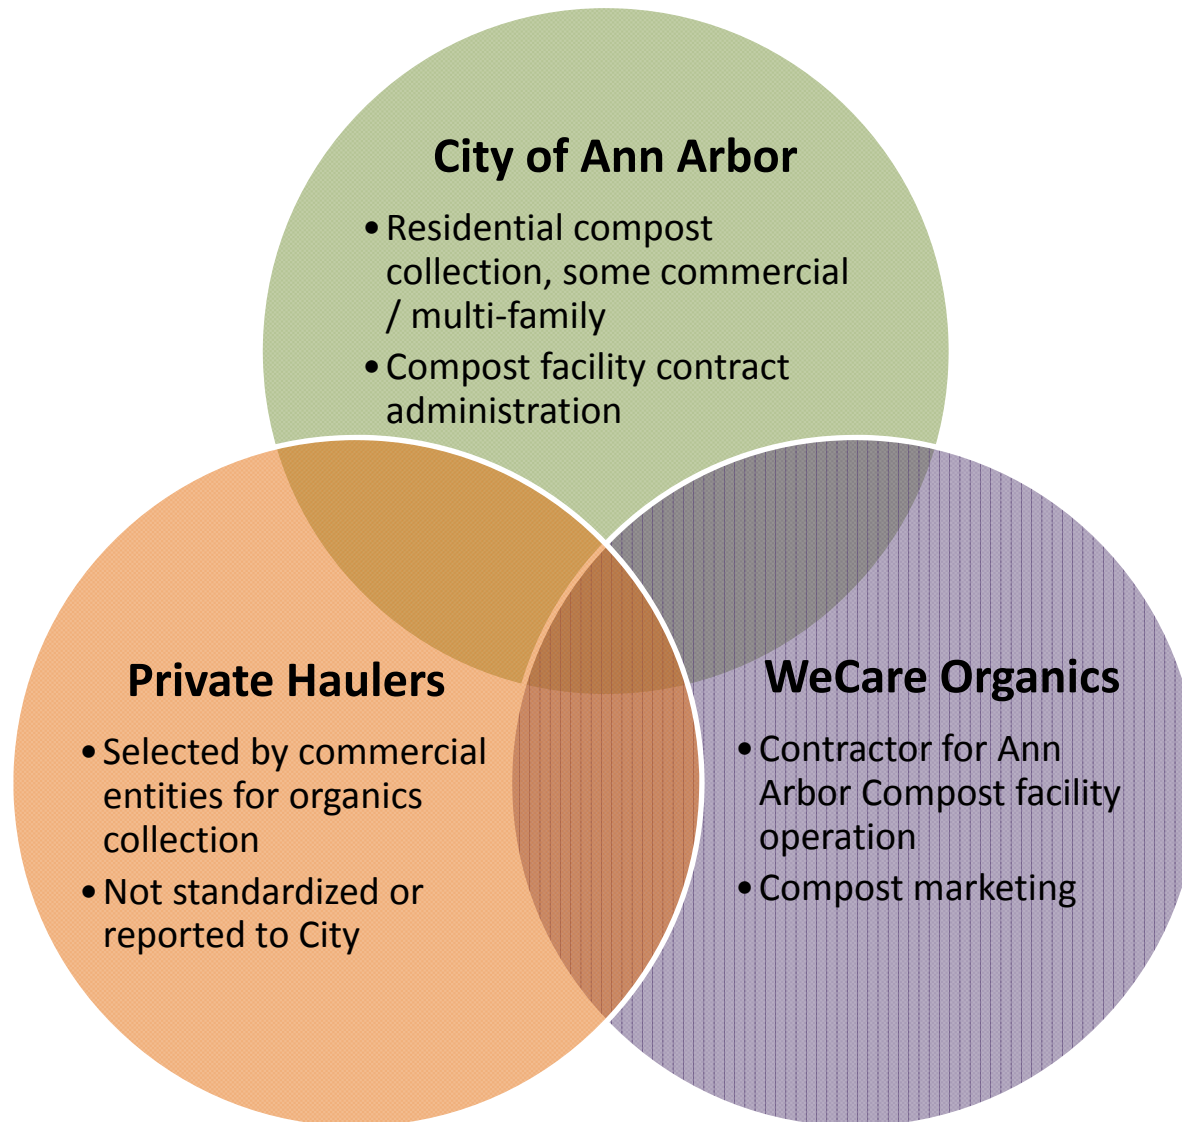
City of Ann Arbor

- Residential compost collection, some commercial / multi-family
- Compost facility contract administration

Private Haulers

- Selected by commercial entities for organics collection
- Not standardized or reported to City

WeCare Organics

- Contractor for Ann Arbor Compost facility operation
- Compost marketing